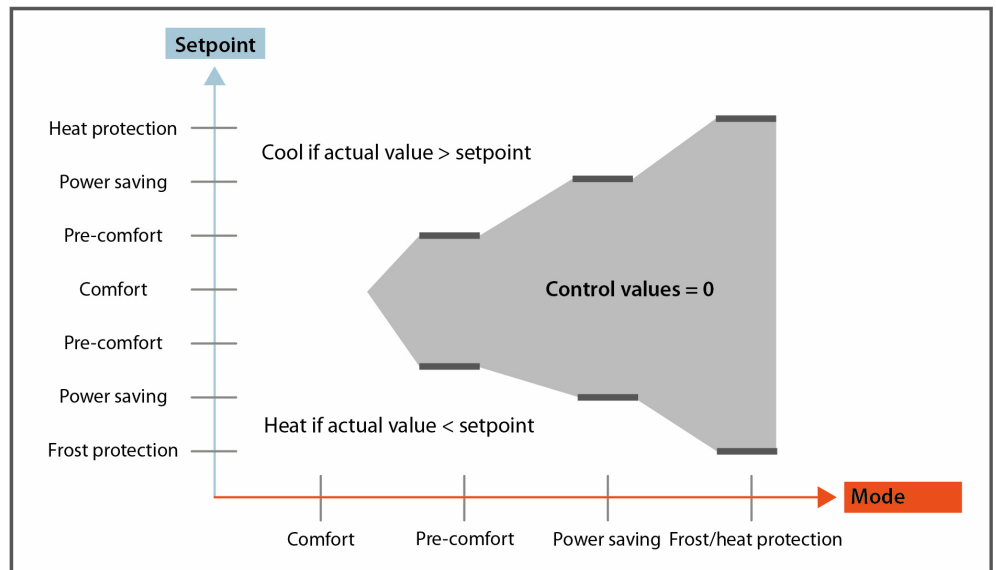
Setpoint

Heat protection
Power saving
Pre-comfort
Comfort
Pre-comfort
Power saving
Frost protection

Cool if actual value > setpoint

Control values = 0

Heat if actual value < setpoint

Mode

Comfort
Pre-comfort
Power saving
Frost/heat protection